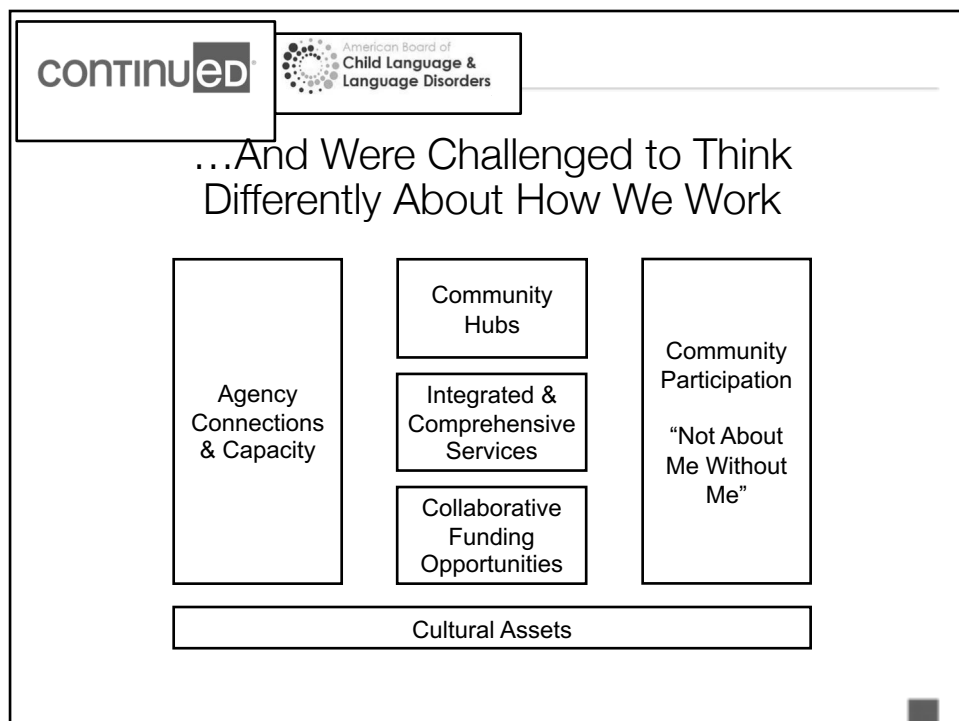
continuED

American Board of
Child Language &
Language Disorders

…And Were Challenged to Think Differently About How We Work

Agency Connections & Capacity

Community Hubs

Integrated & Comprehensive Services

Collaborative Funding Opportunities

Community Participation

"Not About Me Without Me"

Cultural Assets